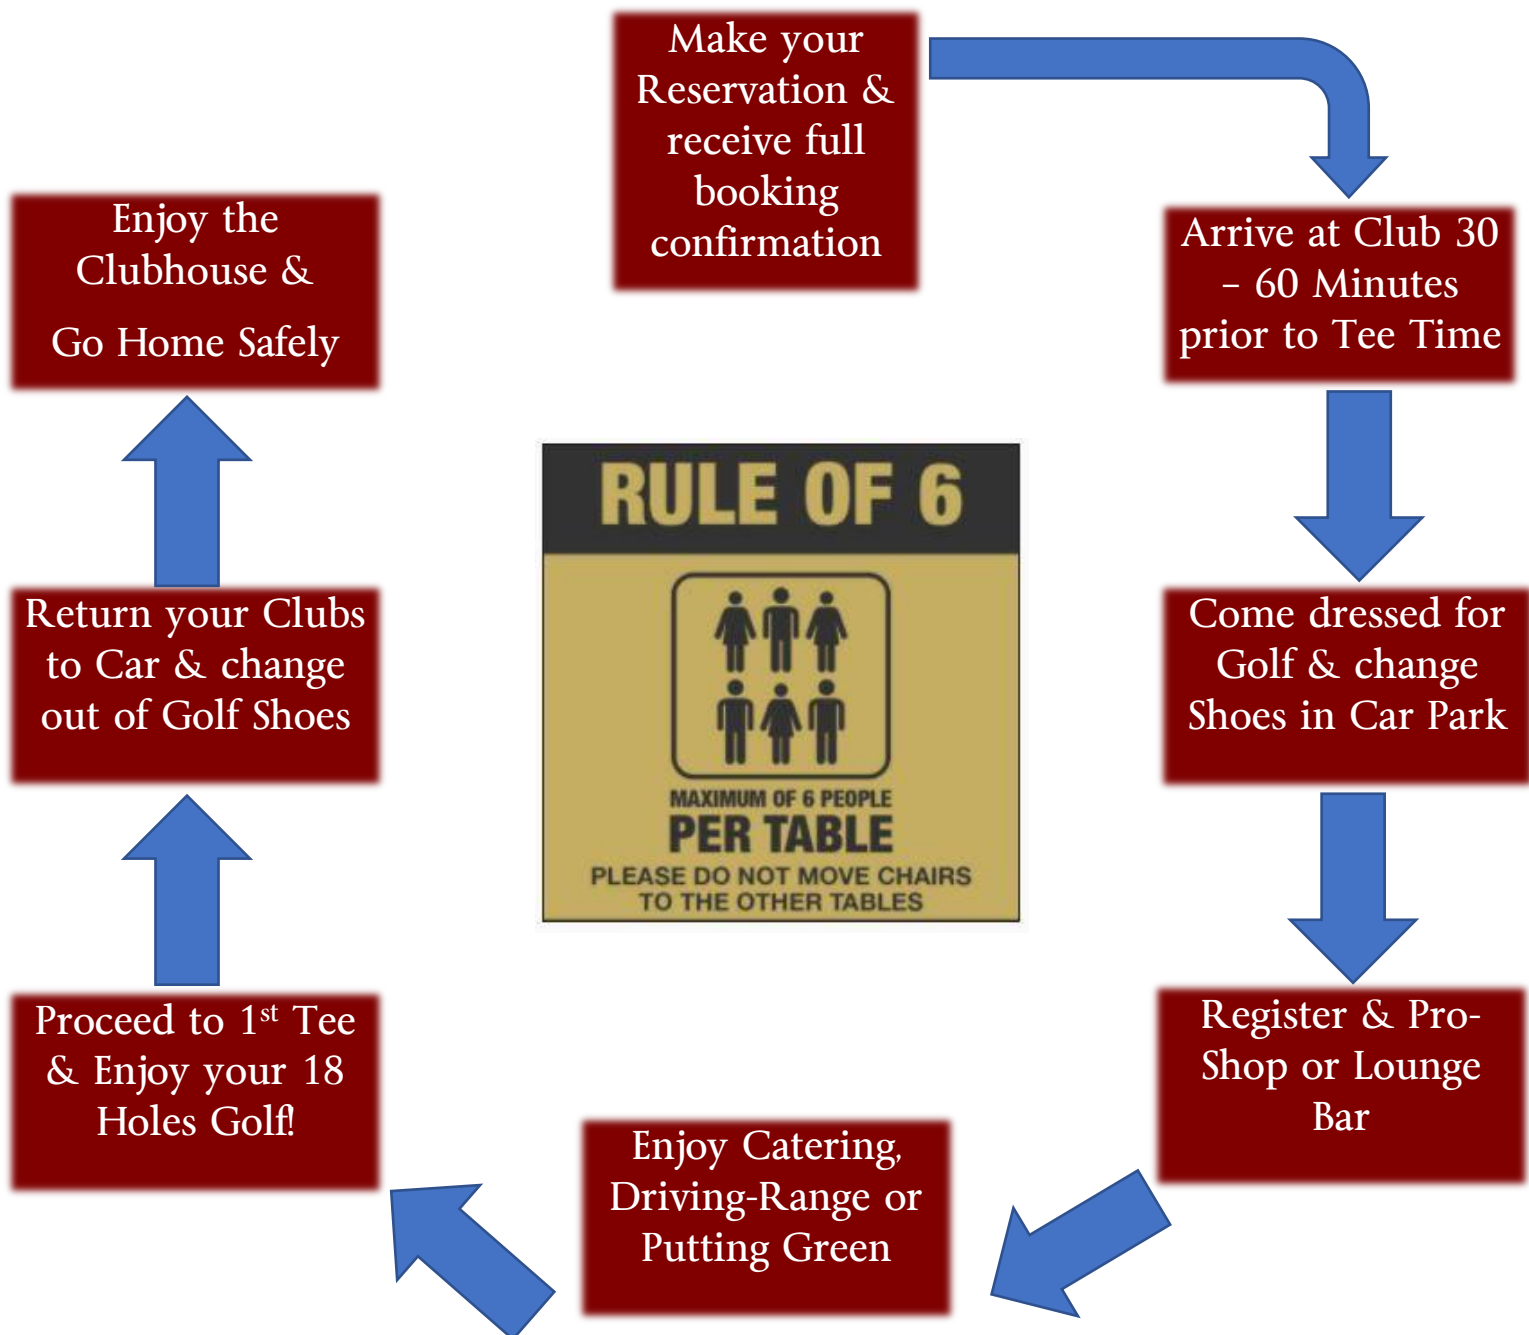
Make your Reservation & receive full booking confirmation

Arrive at Club 30 – 60 Minutes prior to Tee Time

Come dressed for Golf & change Shoes in Car Park

Register & Pro-Shop or Lounge Bar

Enjoy Catering, Driving-Range or Putting Green

Proceed to 1$^{st}$ Tee & Enjoy your 18 Holes Golf!

Return your Clubs to Car & change out of Golf Shoes

Enjoy the Clubhouse &

Go Home Safely

RULE OF 6

MAXIMUM OF 6 PEOPLE
PER TABLE
PLEASE DO NOT MOVE CHAIRS TO THE OTHER TABLES